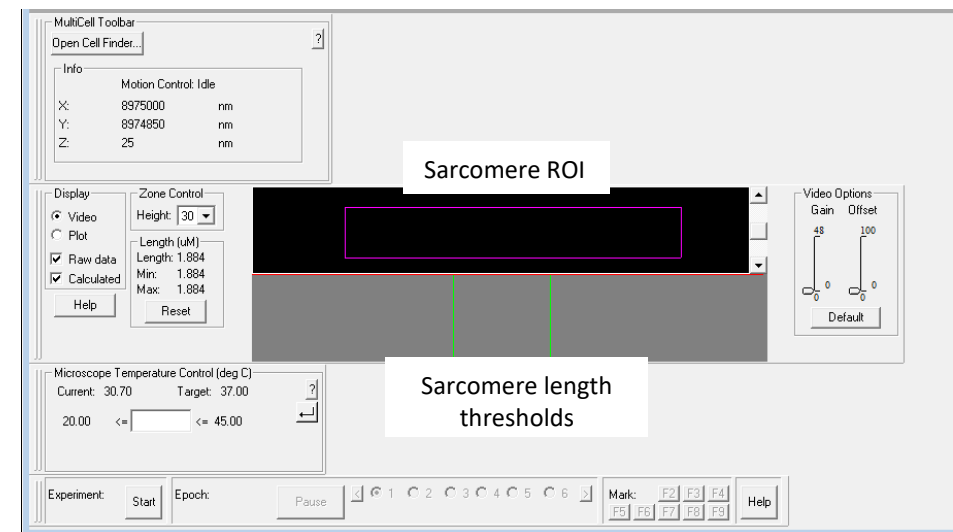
MultiCell Toolbar
Open Cell Finder...
?
Info
Motion Control: Idle
X: 8975000 nm
Y: 8974850 nm
Z: 25 nm

Sarcomere ROI

Display
Video
Plot
Raw data
Calculated
Help

Zone Control
Height: 30
Length (uM)
Length: 1.884
Min: 1.884
Max: 1.884
Reset

Video Options
Gain Offset
48 100
0 0
0 0
Default

Microscope Temperature Control (deg C)
Current: 30.70 Target: 37.00
?
20.00 <= <= 45.00

Sarcomere length thresholds

Experiment: Start
Epoch:
Pause
1 2 3 4 5 6
Mark: F2 F3 F4 F5 F6 F7 F8 F9
Help